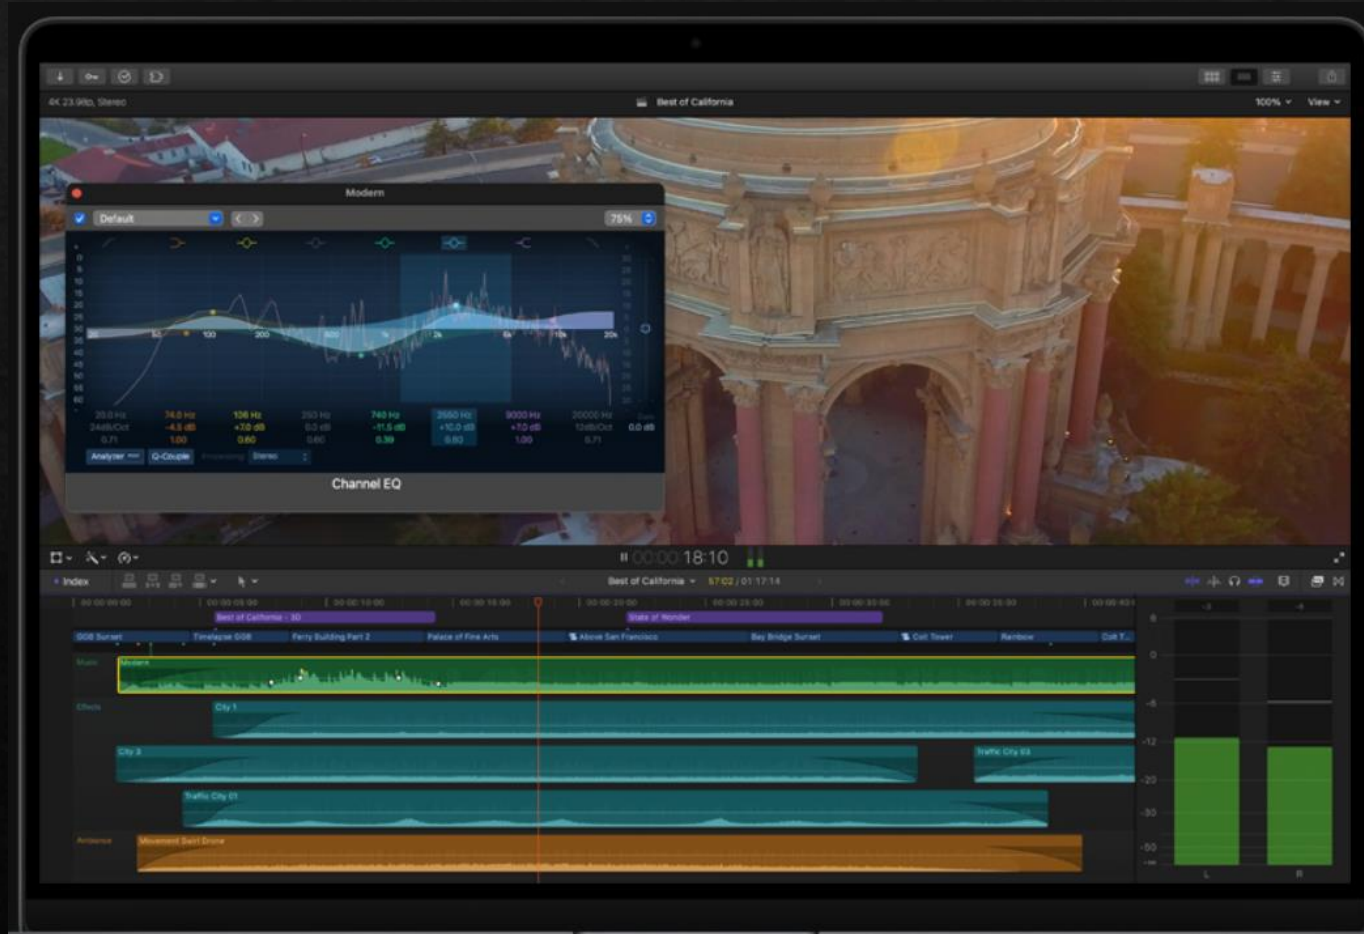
4K 23.98p, Stereo

Best of California

100%

View

Modern

Default

75%

20

100

200

500

1k

2k

5k

10k

20k

30.0 Hz
24dB/Oct
0.71

74.0 Hz
-4.5 dB
1.00

106 Hz
+7.0 dB
0.60

250 Hz
0.0 dB
0.60

740 Hz
-11.5 dB
0.39

2550 Hz
+10.0 dB
0.80

9000 Hz
+7.0 dB
1.00

20000 Hz
12dB/Oct
0.71

0.0 dB

Analyzer

Q-Couple

Stereo

Channel EQ

00:00 18:10

Index

Best of California

57:02 / 01:17:14

Best of California - 3D

State of Wonder

GGB Sunset

Timelapse GGB

Ferry Building Part 2

Palace of Fine Arts

Above San Francisco

Bay Bridge Sunset

Coit Tower

Rainbow

Music

Modern

Effects

City 1

City 3

Traffic City 03

Traffic City 01

Ambience

Movement Swirl Drone

0

-6

-12

-20

-30

-50

L

R